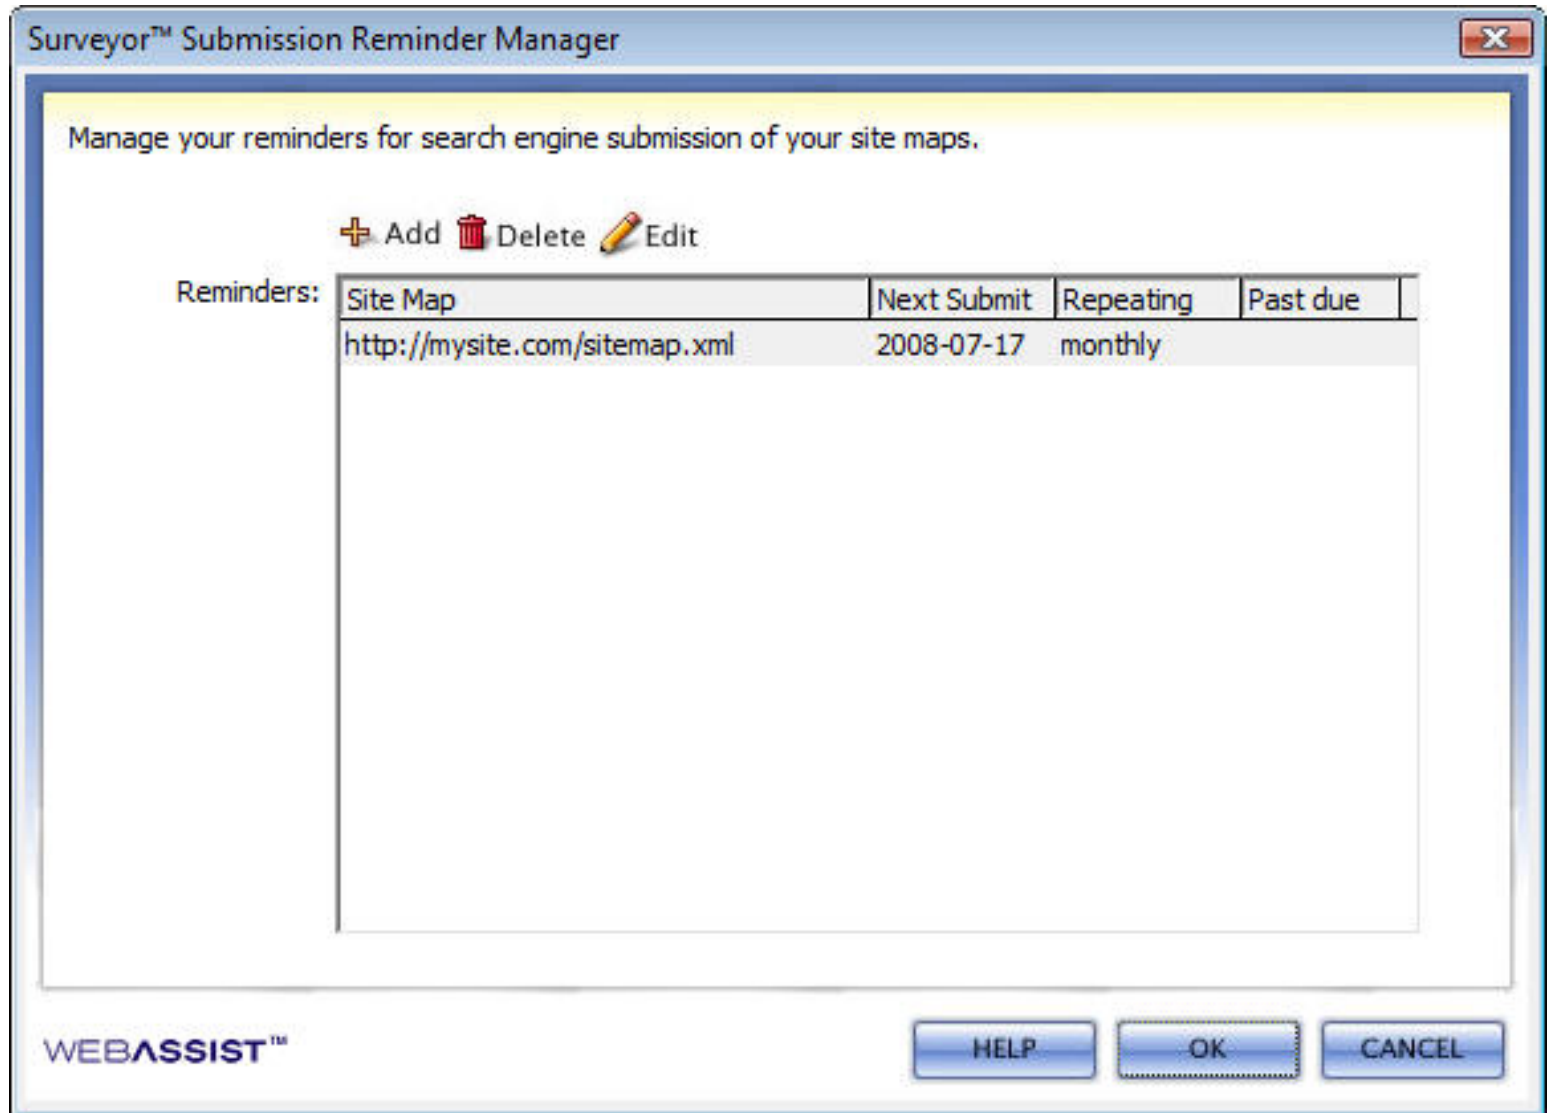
Surveyor™ Submission Reminder Manager

Manage your reminders for search engine submission of your site maps.

Add Delete Edit

Reminders:

| Site Map | Next Submit | Repeating | Past due |
|---|---|---|---|
| http://mysite.com/sitemap.xml | 2008-07-17 | monthly | |

WEBASSIST™

HELP OK CANCEL